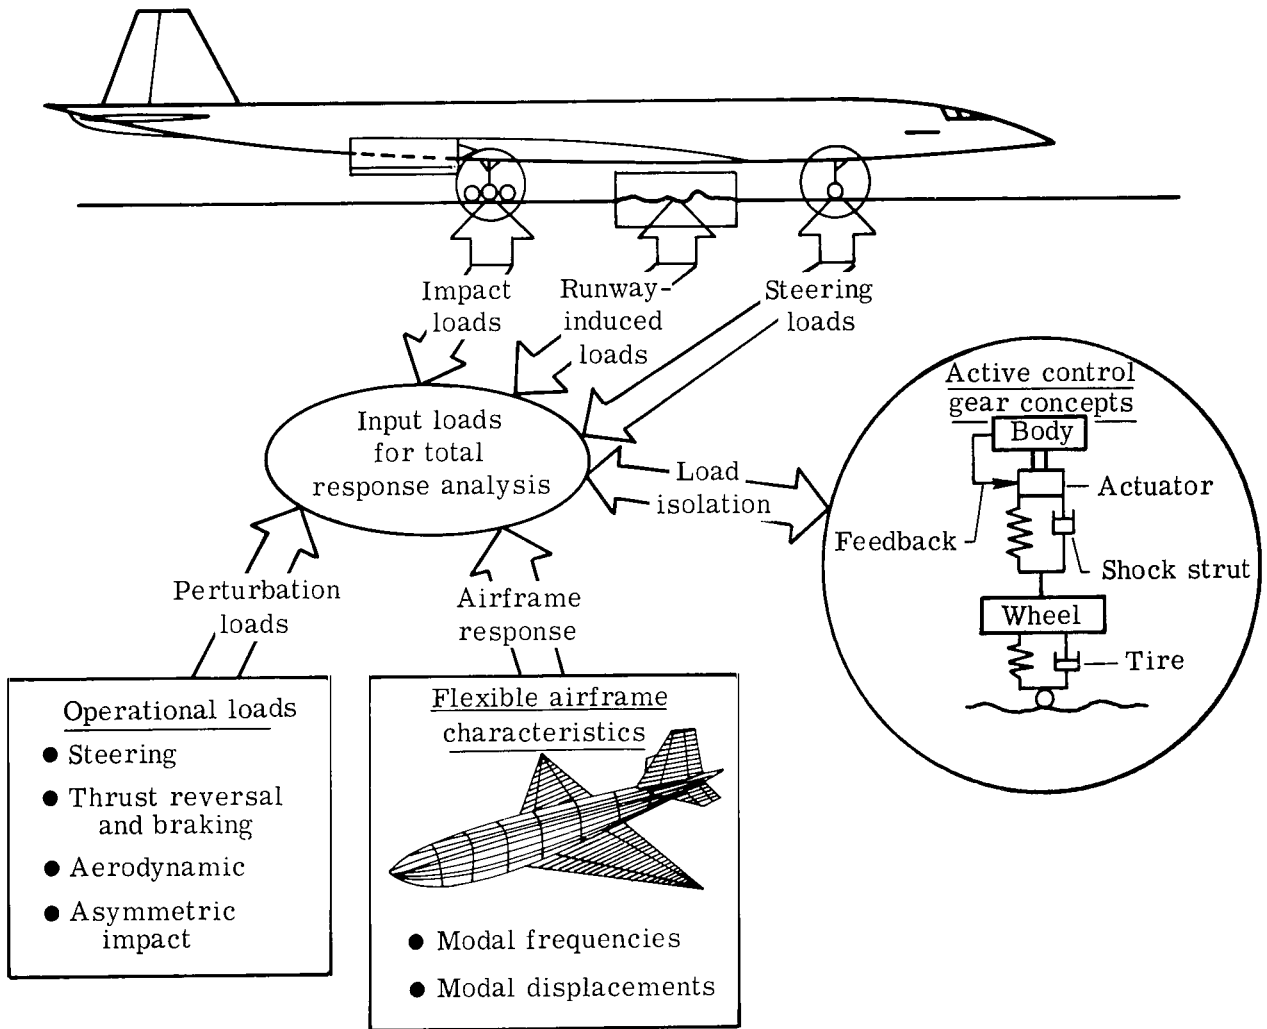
Impact loads

Runway-induced loads

Steering loads

Input loads for total response analysis

Load isolation

Active control gear concepts

Body

Actuator

Feedback

Shock strut

Wheel

Tire

Perturbation loads

Airframe response

Operational loads

● Steering

● Thrust reversal and braking

● Aerodynamic

● Asymmetric impact

Flexible airframe characteristics

● Modal frequencies

● Modal displacements